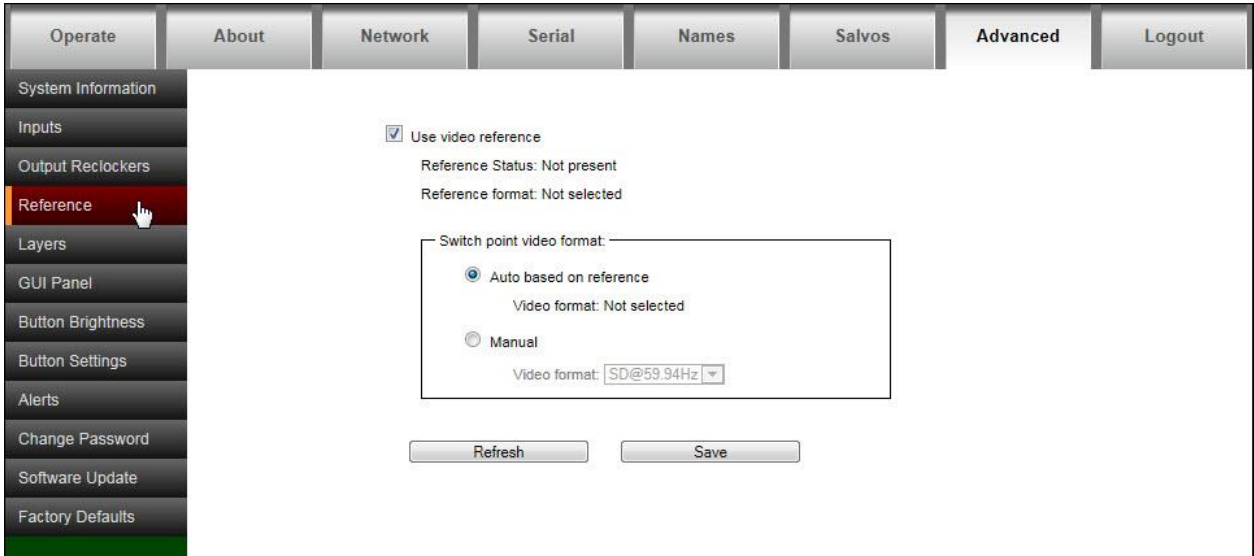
Operate | About | Network | Serial | Names | Salvos | Advanced | Logout

System Information
Inputs
Output Reclockers
Reference
Layers
GUI Panel
Button Brightness
Button Settings
Alerts
Change Password
Software Update
Factory Defaults

Use video reference

Reference Status: Not present

Reference format: Not selected

Switch point video format:

Auto based on reference

Video format: Not selected

Manual

Video format: SD@59.94Hz

Refresh

Save